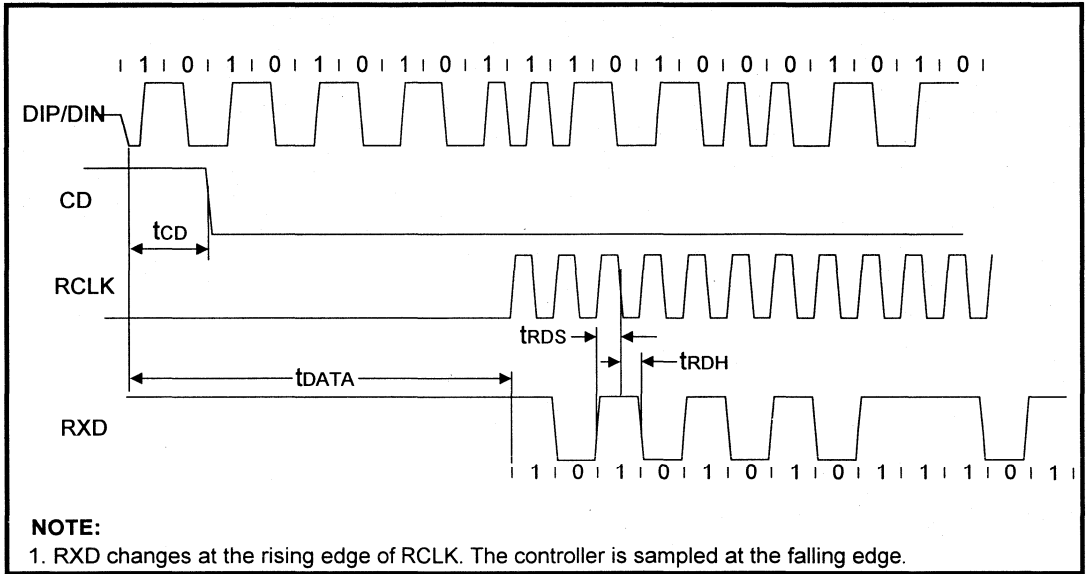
1 0 1 0 1 0 1 0 1 1 1 0 1 0 0 0 1 0 1 0

DIP/DIN

CD

tCD

RCLK

tRDS

tRDH

tDATA

RXD

1 0 1 0 1 0 1 0 1 1 1 0 1

NOTE:
1. RXD changes at the rising edge of RCLK. The controller is sampled at the falling edge.